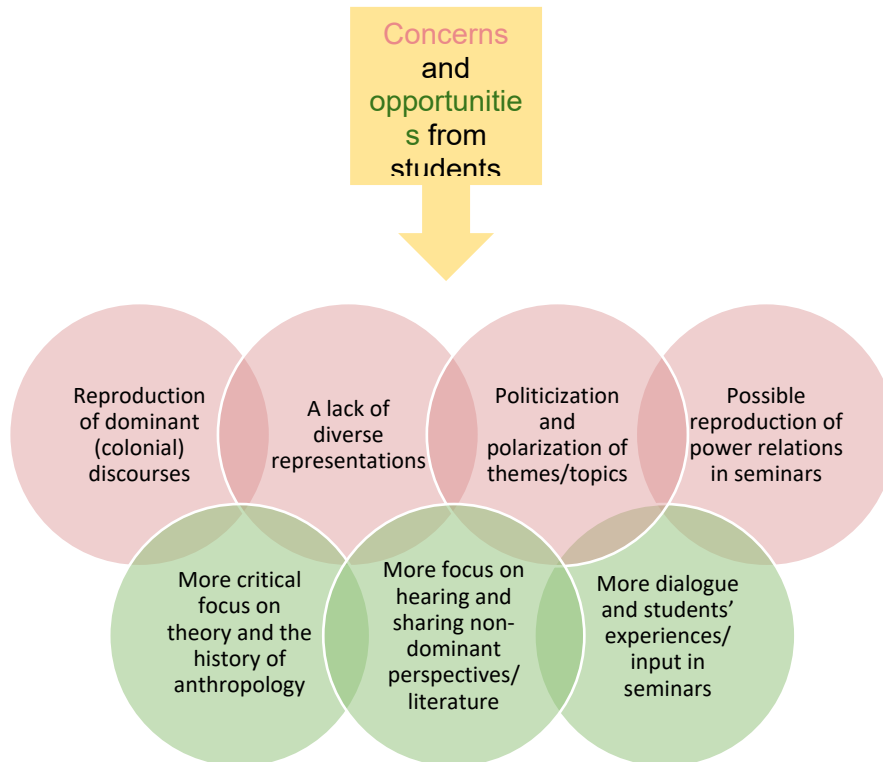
Concerns and opportunitie s from students

Reproduction of dominant (colonial) discourses

A lack of diverse representations

Politicization and polarization of themes/topics

Possible reproduction of power relations in seminars

More critical focus on theory and the history of anthropology

More focus on hearing and sharing non-dominant perspectives/ literature

More dialogue and students' experiences/ input in seminars